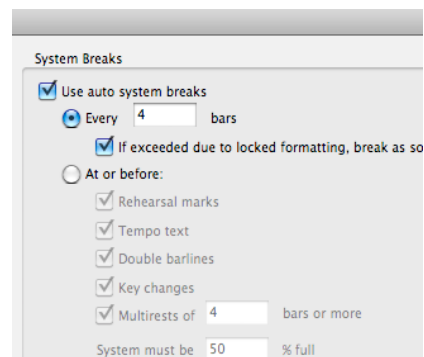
System Breaks

Use auto system breaks

Every 4 bars

If exceeded due to locked formatting, break as so

At or before:

Rehearsal marks

Tempo text

Double barlines

Key changes

Multirests of 4 bars or more

System must be 50 % full